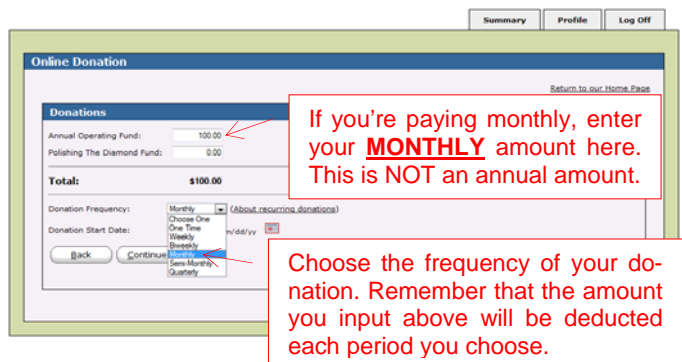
Summary Profile Log Off

Online Donation

Return to our Home Page

Donations

Annual Operating Fund: 100.00

Polishing The Diamond Fund: 0.00

Total: $100.00

Donation Frequency: Monthly (About recurring donations)

Choose One
One Time
Weekly
Biweekly
Monthly
Semi-Monthly
Quarterly

Donation Start Date: m/dd/yy

Back Continue

If you're paying monthly, enter your **MONTHLY** amount here. This is NOT an annual amount.

Choose the frequency of your donation. Remember that the amount you input above will be deducted each period you choose.